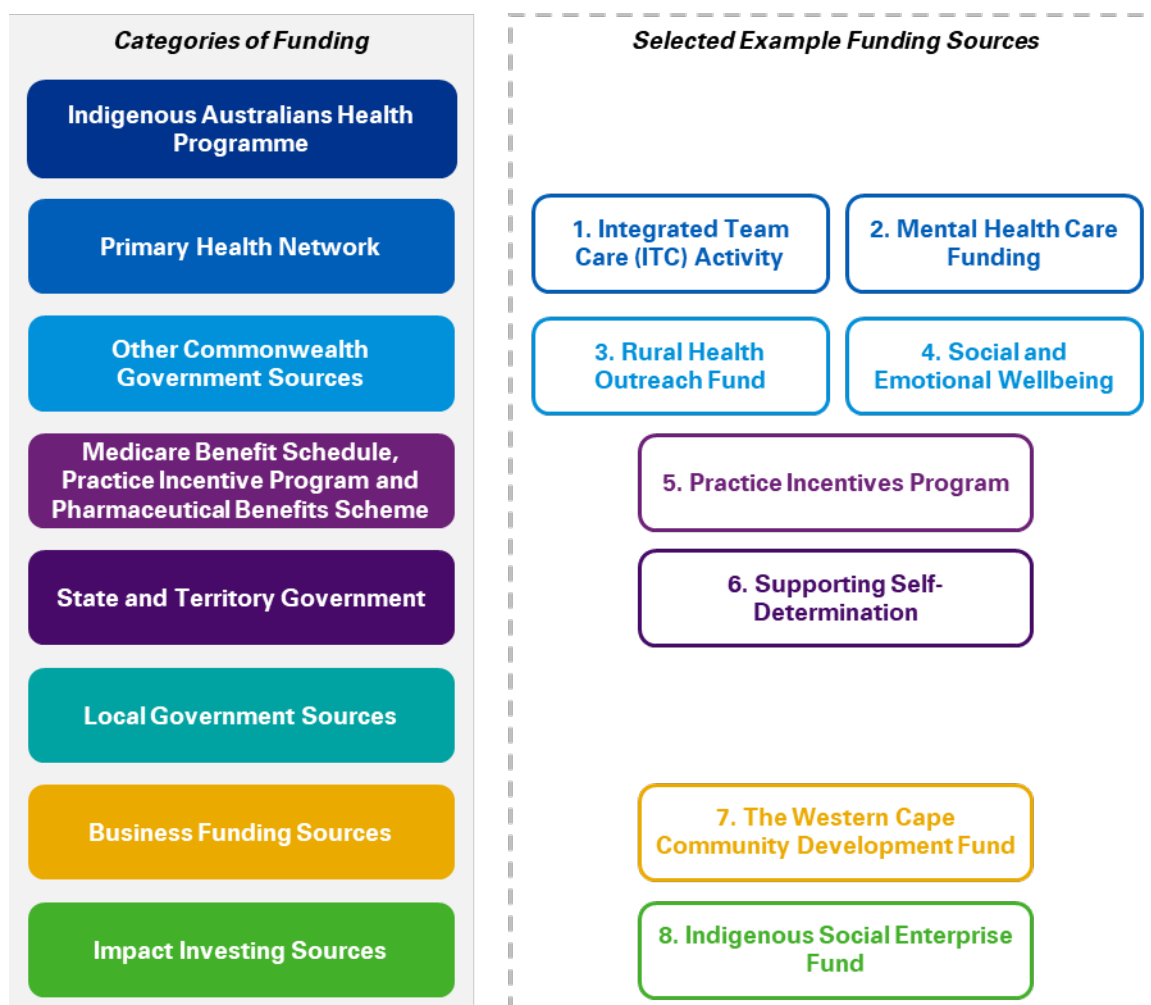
Categories of Funding

Indigenous Australians Health Programme

Primary Health Network

Other Commonwealth Government Sources

Medicare Benefit Schedule, Practice Incentive Program and Pharmaceutical Benefits Scheme

State and Territory Government

Local Government Sources

Business Funding Sources

Impact Investing Sources

Selected Example Funding Sources

1. Integrated Team Care (ITC) Activity

2. Mental Health Care Funding

3. Rural Health Outreach Fund

4. Social and Emotional Wellbeing

5. Practice Incentives Program

6. Supporting Self-Determination

7. The Western Cape Community Development Fund

8. Indigenous Social Enterprise Fund